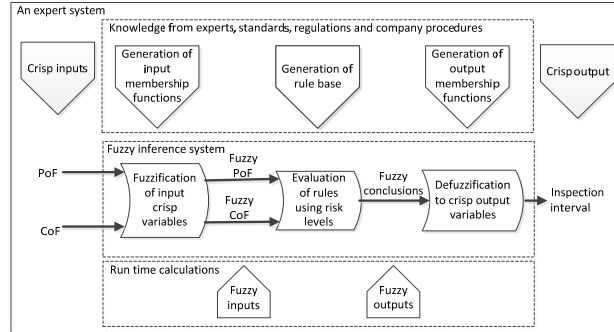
An expert system

Knowledge from experts, standards, regulations and company procedures

Crisp inputs

Generation of input membership functions

Generation of rule base

Generation of output membership functions

Crisp output

Fuzzy inference system

PoF

CoF

Fuzzification of input crisp variables

Fuzzy PoF

Fuzzy CoF

Evaluation of rules using risk levels

Fuzzy conclusions

Defuzzification to crisp output variables

Inspection interval

Run time calculations

Fuzzy inputs

Fuzzy outputs